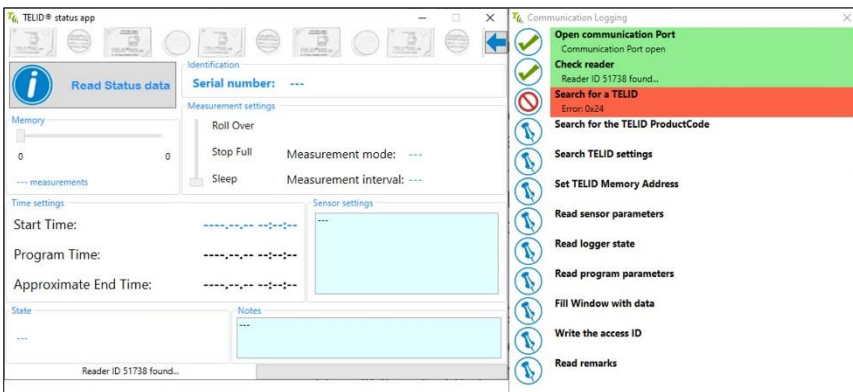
TELID® status app

Read Status data

Identification
Serial number: ---

Measurement settings
Roll Over
Stop Full
Sleep
Measurement mode: ---
Measurement interval: ---

Memory
0
0
--- measurements

Time settings
Start Time: ----.--.-- --:--:--
Program Time: ----.--.-- --:--:--
Approximate End Time: ----.--.-- --:--:--

Sensor settings
---

State
---

Notes
---

Reader ID 51738 found...

Communication Logging

Open communication Port
Communication Port open

Check reader
Reader ID 51738 found...

Search for a TELID
Error: 0x24

Search for the TELID ProductCode

Search TELID settings

Set TELID Memory Address

Read sensor parameters

Read logger state

Read program parameters

Fill Window with data

Write the access ID

Read remarks